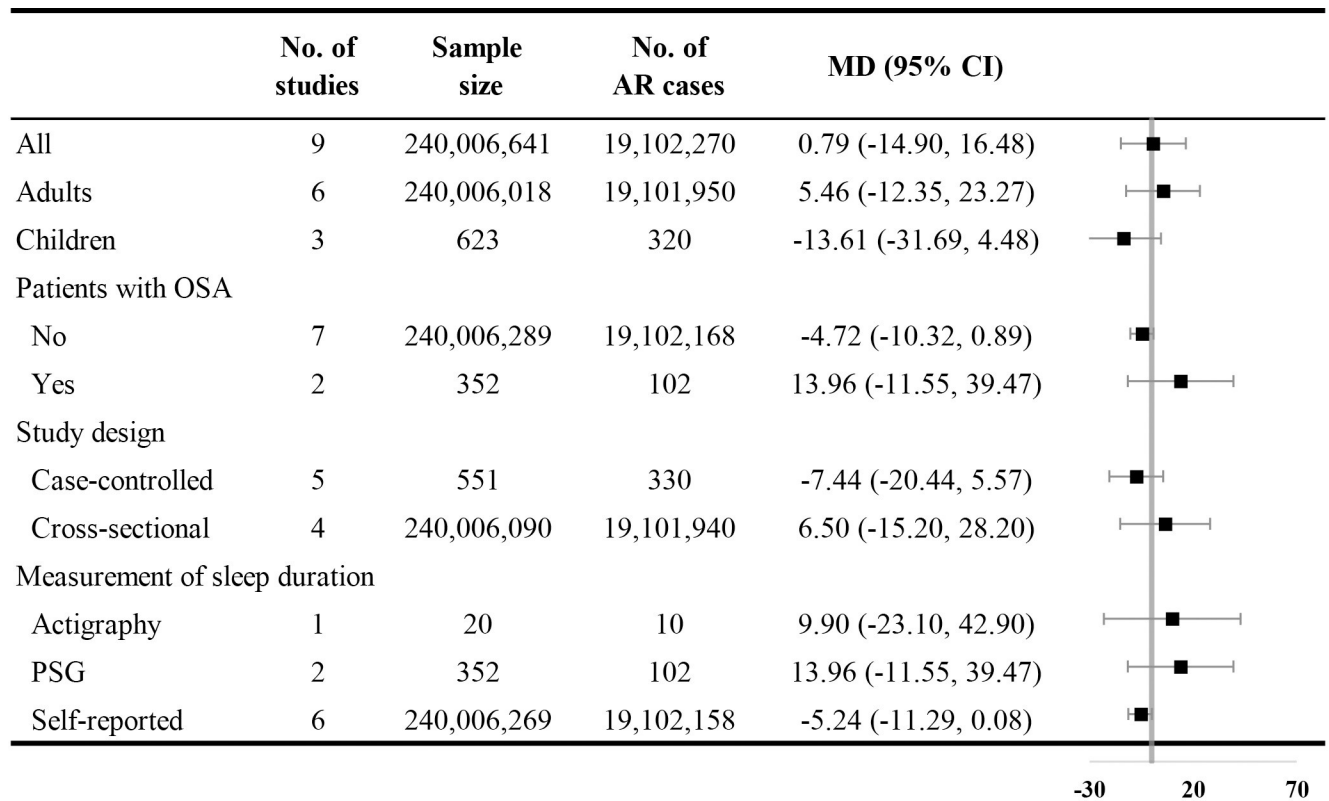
| | No. of studies | Sample size | No. of AR cases | MD (95% CI) |
|---|---|---|---|---|
| All | 9 | 240,006,641 | 19,102,270 | 0.79 (-14.90, 16.48) |
| Adults | 6 | 240,006,018 | 19,101,950 | 5.46 (-12.35, 23.27) |
| Children | 3 | 623 | 320 | -13.61 (-31.69, 4.48) |
| Patients with OSA | | | | |
| No | 7 | 240,006,289 | 19,102,168 | -4.72 (-10.32, 0.89) |
| Yes | 2 | 352 | 102 | 13.96 (-11.55, 39.47) |
| Study design | | | | |
| Case-controlled | 5 | 551 | 330 | -7.44 (-20.44, 5.57) |
| Cross-sectional | 4 | 240,006,090 | 19,101,940 | 6.50 (-15.20, 28.20) |
| Measurement of sleep duration | | | | |
| Actigraphy | 1 | 20 | 10 | 9.90 (-23.10, 42.90) |
| PSG | 2 | 352 | 102 | 13.96 (-11.55, 39.47) |
| Self-reported | 6 | 240,006,269 | 19,102,158 | -5.24 (-11.29, 0.08) |

-30 20 70